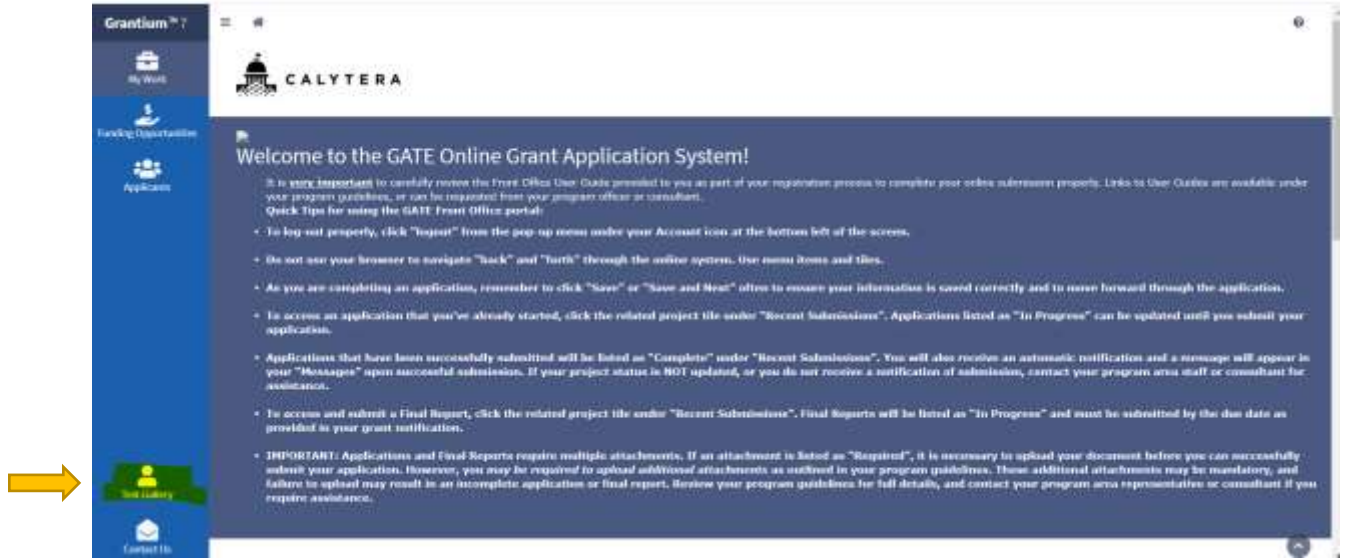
Grantium™ 7

My Work

Funding Opportunities

Applicants

Test Gallery

Contact Us

CALYTERA

Welcome to the GATE Online Grant Application System!

It is very important to carefully review the Front Office User Guide provided to you as part of your registration process to complete your online submission properly. Links to User Guides are available under your program guidelines, or can be requested from your program officer or consultant.

Quick Tips for using the GATE Front Office portal:

• To log out properly, click "logout" from the pop-up menu under your Account icon at the bottom left of the screen.

• Do not use your browser to navigate "back" and "forth" through the online system. Use menu items and tiles.

• As you are completing an application, remember to click "Save" or "Save and Next" often to ensure your information is saved correctly and to move forward through the application.

• To access an application that you've already started, click the related project tile under "Recent Submissions". Applications listed as "In Progress" can be updated until you submit your application.

• Applications that have been successfully submitted will be listed as "Complete" under "Recent Submissions". You will also receive an automatic notification and a message will appear in your "Messages" upon successful submission. If your project status is NOT updated, or you do not receive a notification of submission, contact your program area staff or consultant for assistance.

• To access and submit a Final Report, click the related project tile under "Recent Submissions". Final Reports will be listed as "In Progress" and must be submitted by the due date as provided in your grant notification.

• IMPORTANT: Applications and Final Reports require multiple attachments. If an attachment is listed as "Required", it is necessary to upload your document before you can successfully submit your application. However, you may be required to upload additional attachments as outlined in your program guidelines. These additional attachments may be mandatory, and failure to upload may result in an incomplete application or final report. Review your program guidelines for full details, and contact your program area representative or consultant if you require assistance.